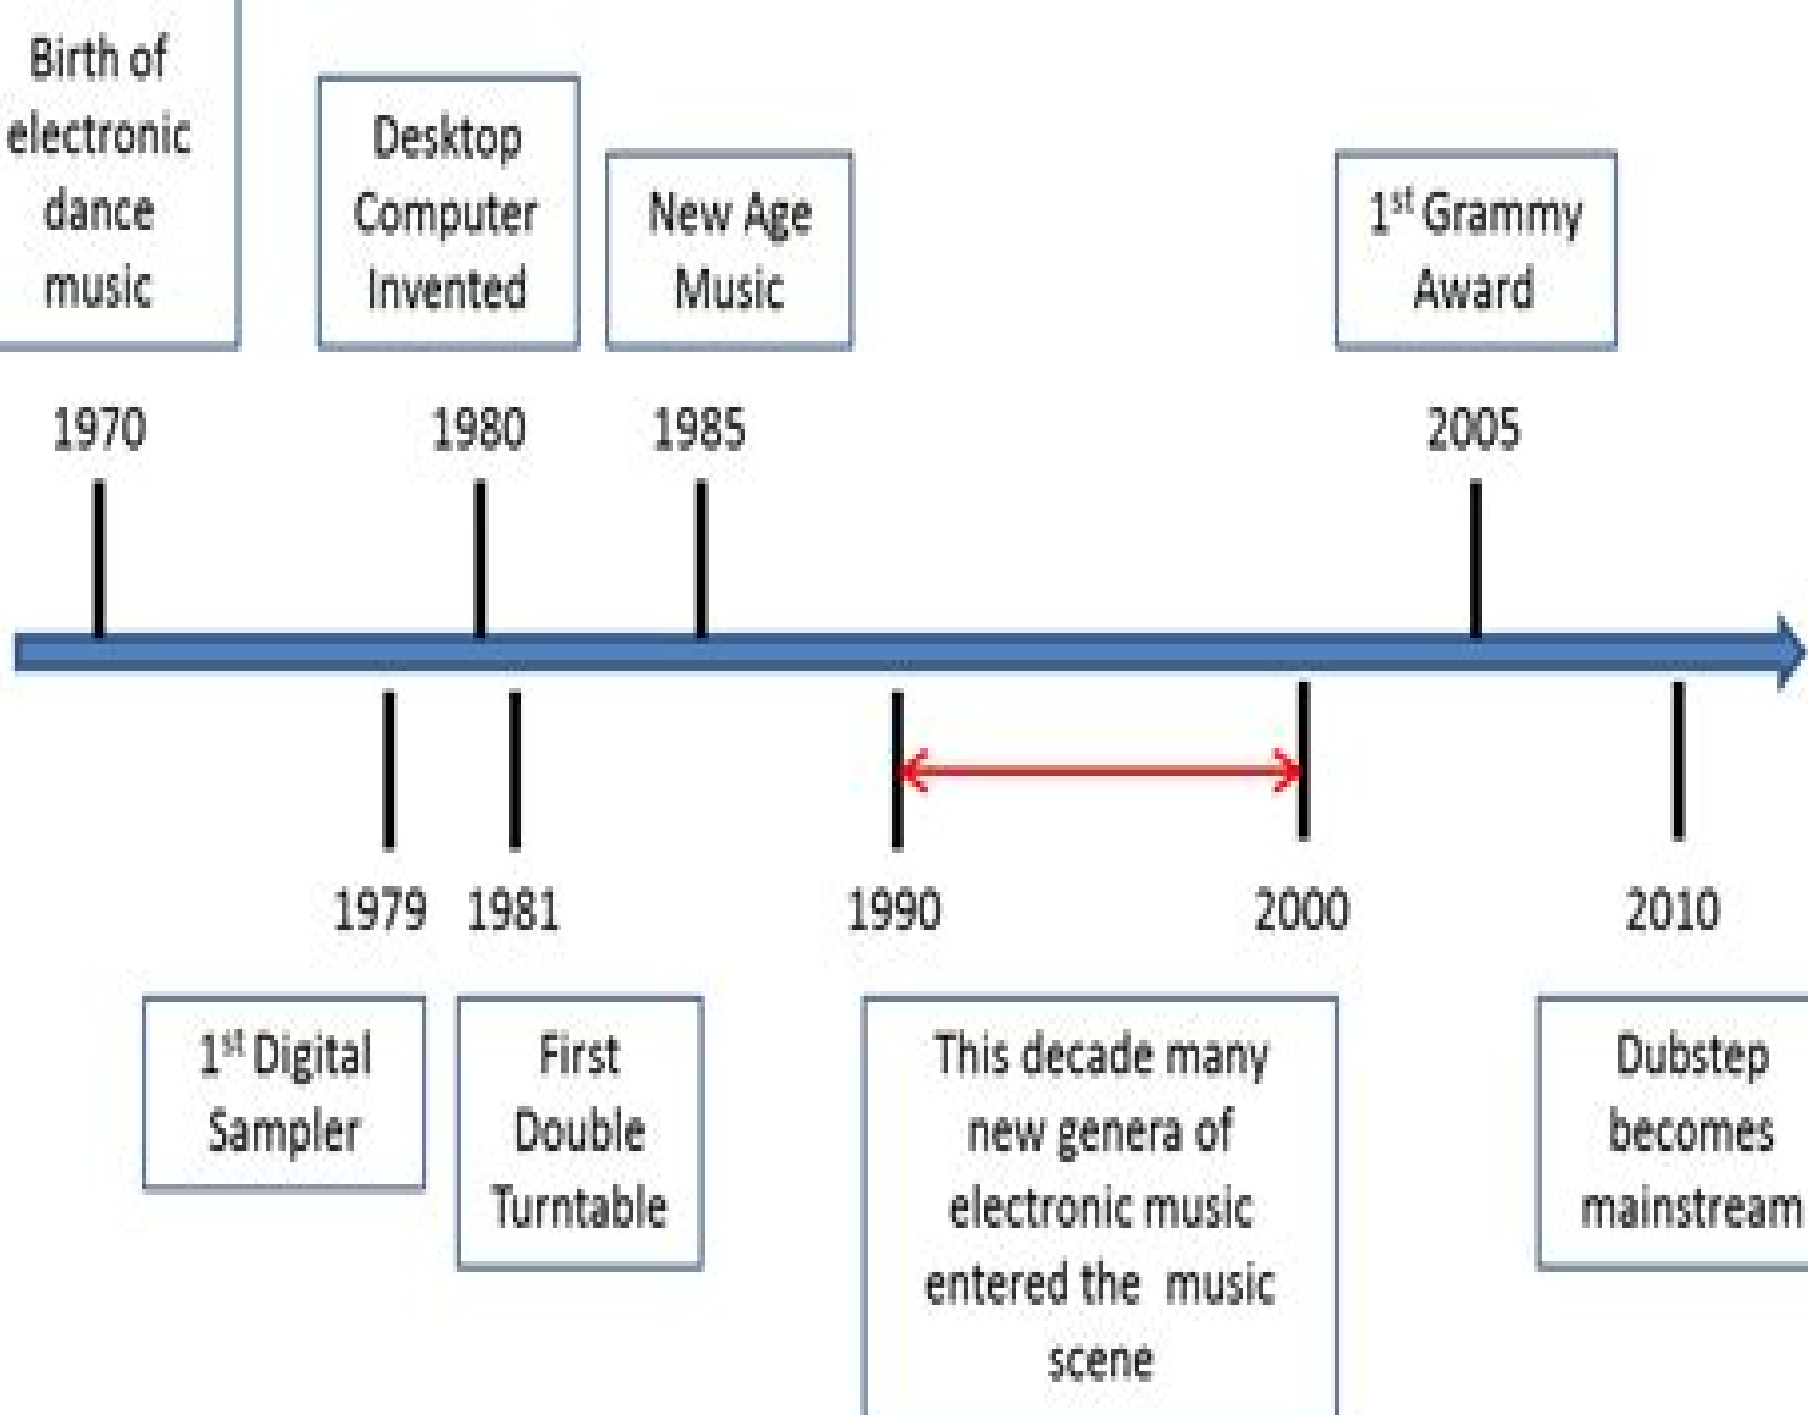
Birth of electronic dance music

Desktop Computer Invented

New Age Music

$1^{st}$ Grammy Award

1970

1980

1985

2005

1979

1981

1990

2000

2010

$1^{st}$ Digital Sampler

First Double Turntable

This decade many new genera of electronic music entered the music scene

Dubstep becomes mainstream